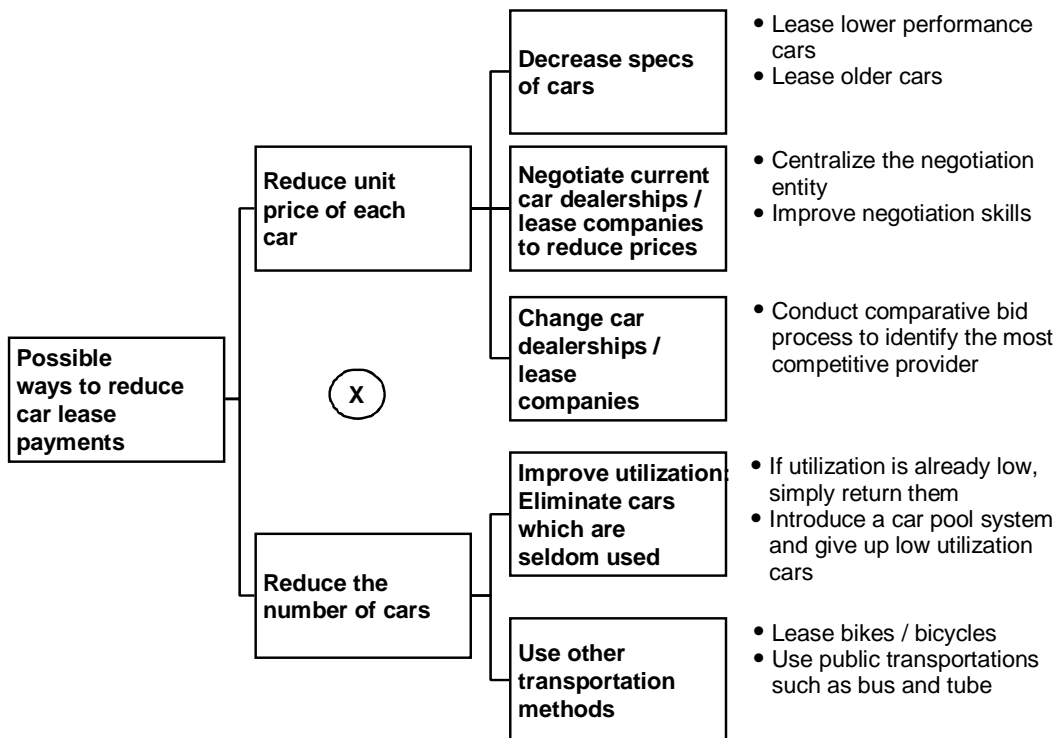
Possible ways to reduce car lease payments

Reduce unit price of each car

X

Reduce the number of cars

Decrease specs of cars

• Lease lower performance cars
• Lease older cars

Negotiate current car dealerships / lease companies to reduce prices

• Centralize the negotiation entity
• Improve negotiation skills

Change car dealerships / lease companies

• Conduct comparative bid process to identify the most competitive provider

Improve utilization: Eliminate cars which are seldom used

• If utilization is already low, simply return them
• Introduce a car pool system and give up low utilization cars

Use other transportation methods

• Lease bikes / bicycles
• Use public transportations such as bus and tube